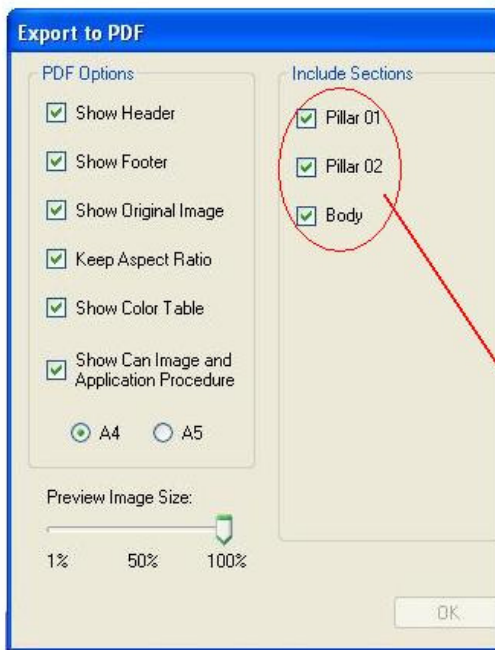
Export to PDF

PDF Options

Show Header

Show Footer

Show Original Image

Keep Aspect Ratio

Show Color Table

Show Can Image and Application Procedure

A4 A5

Preview Image Size:

1% 50% 100%

Include Sections

Pillar 01

Pillar 02

Body

OK